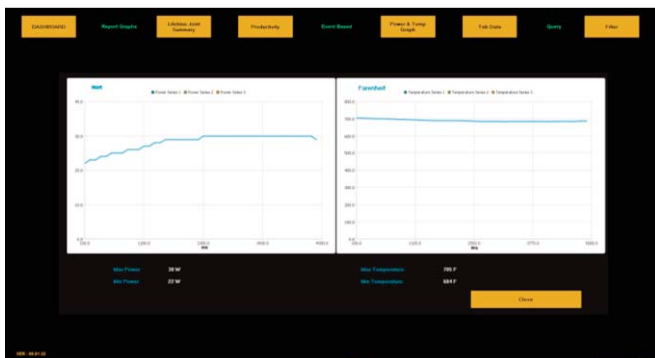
DASHBOARD

Report Graphs

Lifetime Joint Summary

Productivity

Event Based

Power & Temp Graph

Tab Data

Query

Filter

Watt

Power Series 1 Power Series 2 Power Series 3

40.0

30.0

20.0

10.0

0.0

100.0

1200.0

1800.0

2400.0

3000.0

MS

Farenheit

Temperature Series 1 Temperature Series 2 Temperature Series 3

800.0

700.0

600.0

500.0

400.0

300.0

200.0

100.0

0.0

500.0

1000.0

2000.0

2750.0

3000.0

MS

Max Power

30 W

Min Power

22 W

Max Temperature

705 F

Min Temperature

684 F

Close

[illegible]